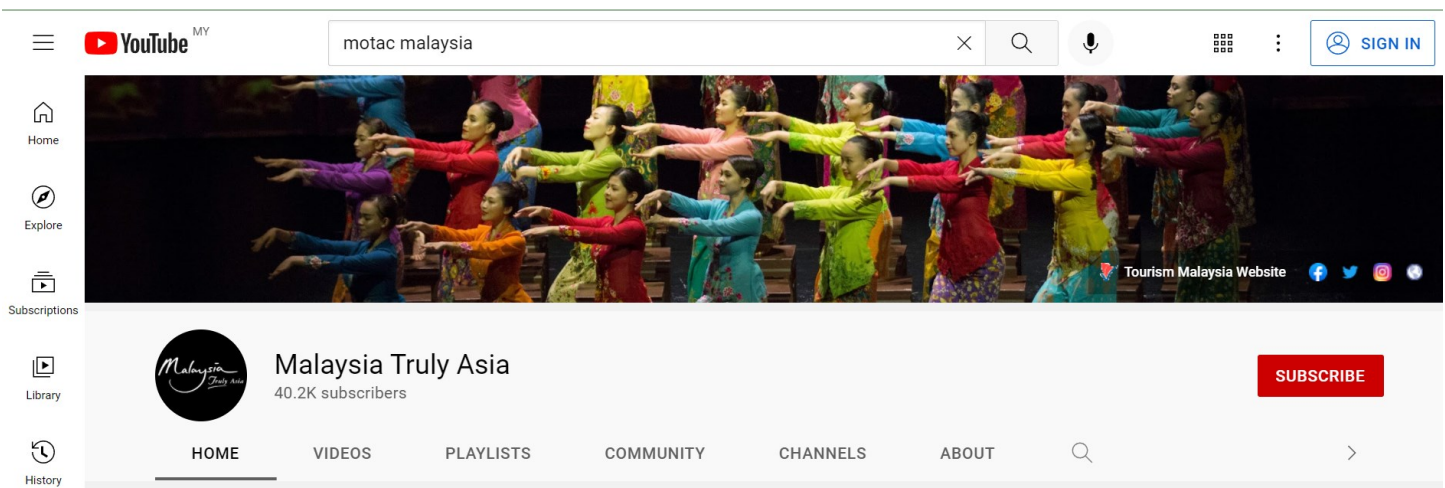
YouTube MY

motac malaysia

SIGN IN

Home

Explore

Subscriptions

Library

History

Tourism Malaysia Website

Malaysia Truly Asia

Malaysia Truly Asia

40.2K subscribers

SUBSCRIBE

HOME

VIDEOS

PLAYLISTS

COMMUNITY

CHANNELS

ABOUT